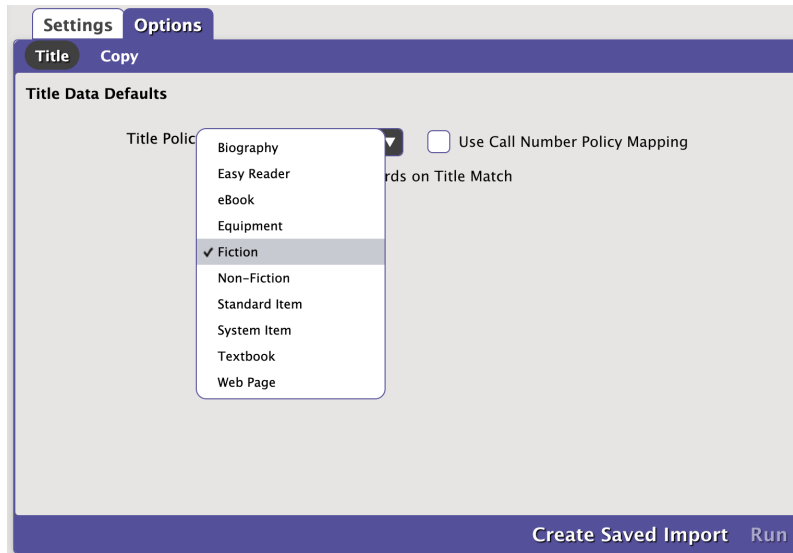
Settings Options

Title Copy

Title Data Defaults

Title Polic

Biography
Easy Reader
eBook
Equipment
✓ Fiction
Non-Fiction
Standard Item
System Item
Textbook
Web Page

Use Call Number Policy Mapping

rds on Title Match

Create Saved Import Run